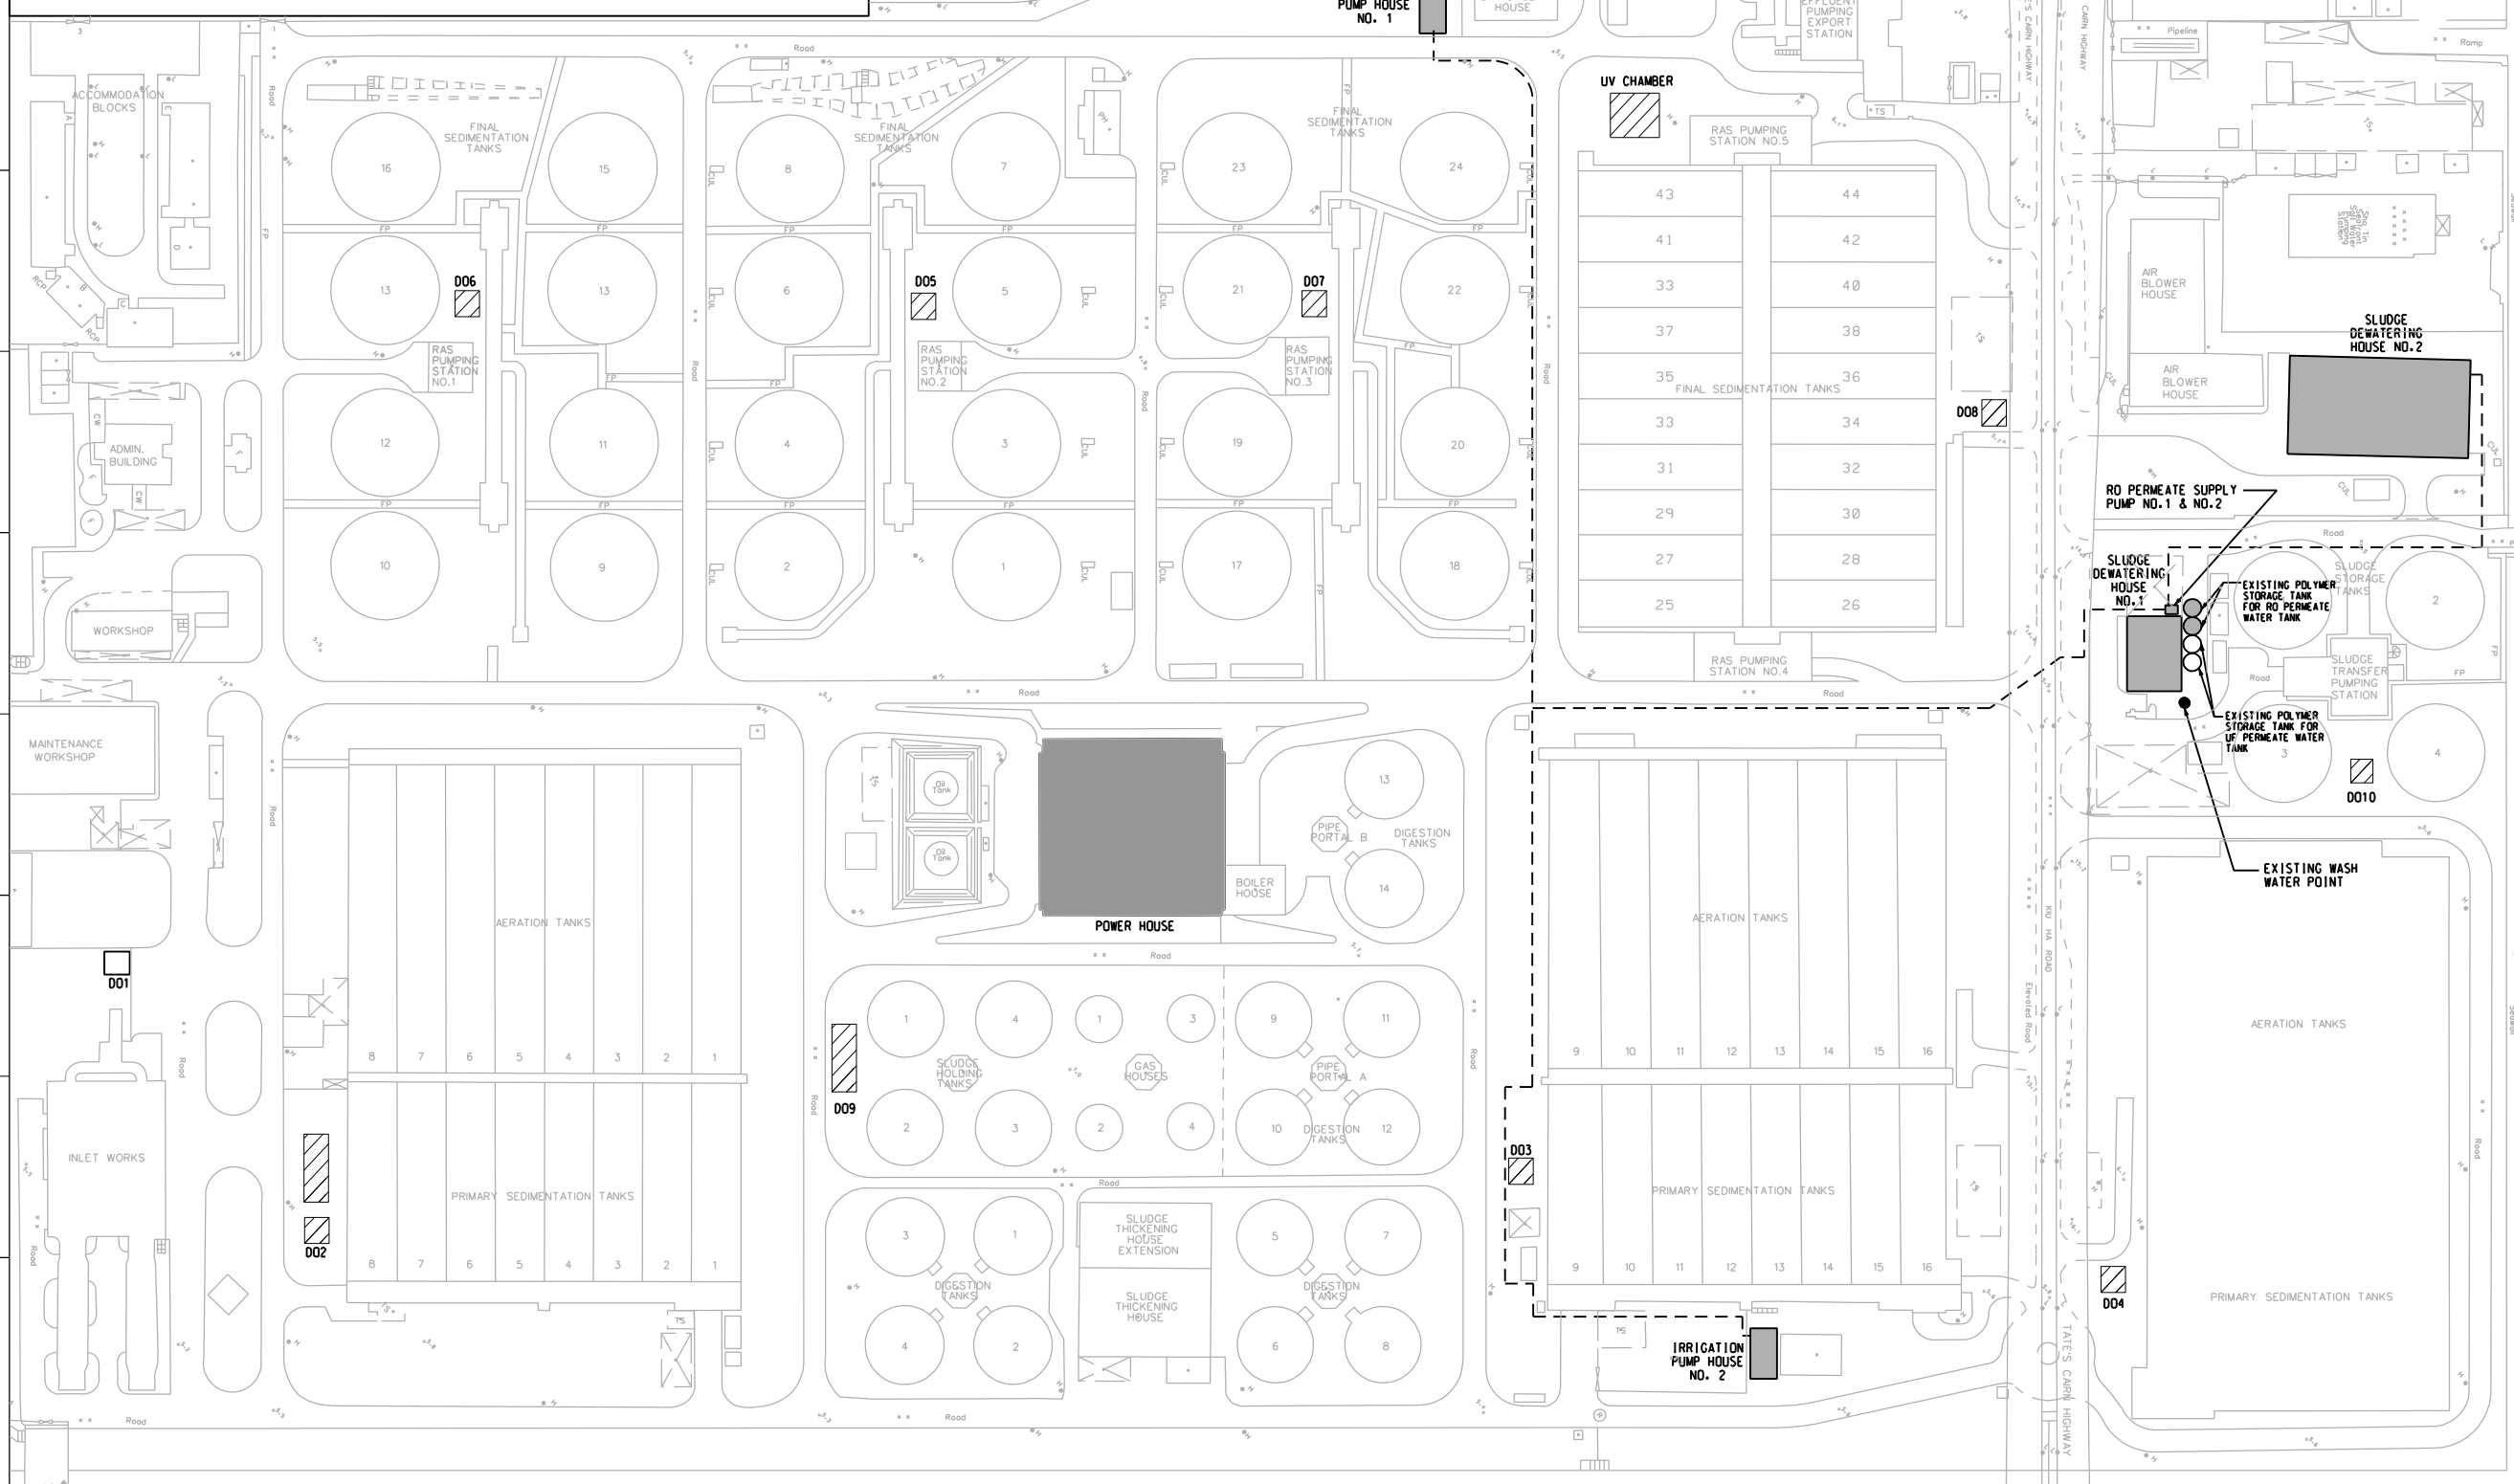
PUMP HOUSE NO. 1

HOUSE

EFFLUENT PUMPING EXPORT STATION

TATE'S CAIRN HIGHWAY

CAIRN HIGHWAY

Pipeline

Ramp

Road

ACCOMMODATION BLOCKS

FINAL SEDIMENTATION TANKS

16

15

13

13

D06

RAS PUMPING STATION NO.1

12

11

10

9

FINAL SEDIMENTATION TANKS

8

7

6

5

D05

RAS PUMPING STATION NO.2

4

3

2

1

FINAL SEDIMENTATION TANKS

23

24

21

22

D07

RAS PUMPING STATION NO.3

19

20

17

18

UV CHAMBER

RAS PUMPING STATION NO.5

43

44

41

42

33

40

37

38

35

36

FINAL SEDIMENTATION TANKS

33

34

31

32

29

30

27

28

25

26

RAS PUMPING STATION NO.4

D08

AIR BLOWER HOUSE

AIR BLOWER HOUSE

SLUDGE DEWATERING HOUSE NO.2

RO PERMEATE SUPPLY PUMP NO.1 & NO.2

SLUDGE DEWATERING HOUSE NO.1

EXISTING POLYMER STORAGE TANK FOR RO PERMEATE WATER TANK

SLUDGE STORAGE TANKS

2

SLUDGE TRANSFER PUMPING STATION

EXISTING POLYMER STORAGE TANK FOR UF PERMEATE WATER TANK

3

4

D010

EXISTING WASH WATER POINT

ADMIN. BUILDING

WORKSHOP

MAINTENANCE WORKSHOP

D01

INLET WORKS

AERATION TANKS

8 7 6 5 4 3 2 1

PRIMARY SEDIMENTATION TANKS

8 7 6 5 4 3 2 1

D02

Oil Tank

Oil Tank

POWER HOUSE

BOILER HOUSE

13

PIPE PORTAL B

DIGESTION TANKS

14

D09

1 4 1 3 9 11

SLUDGE HOLDING TANKS

GAS HOUSES

PIPE PORTAL A

2 3 2 4 10 12

DIGESTION TANKS

3 1

DIGESTION TANKS

4 2

SLUDGE THICKENING HOUSE EXTENSION

SLUDGE THICKENING HOUSE

5 7

DIGESTION TANKS

6 8

AERATION TANKS

9 10 11 12 13 14 15 16

D03

PRIMARY SEDIMENTATION TANKS

9 10 11 12 13 14 15 16

IRRIGATION PUMP HOUSE NO. 2

KIU HA ROAD

Elevated Road

AERATION TANKS

D04

PRIMARY SEDIMENTATION TANKS

TATE'S CAIRN HIGHWAY

Road